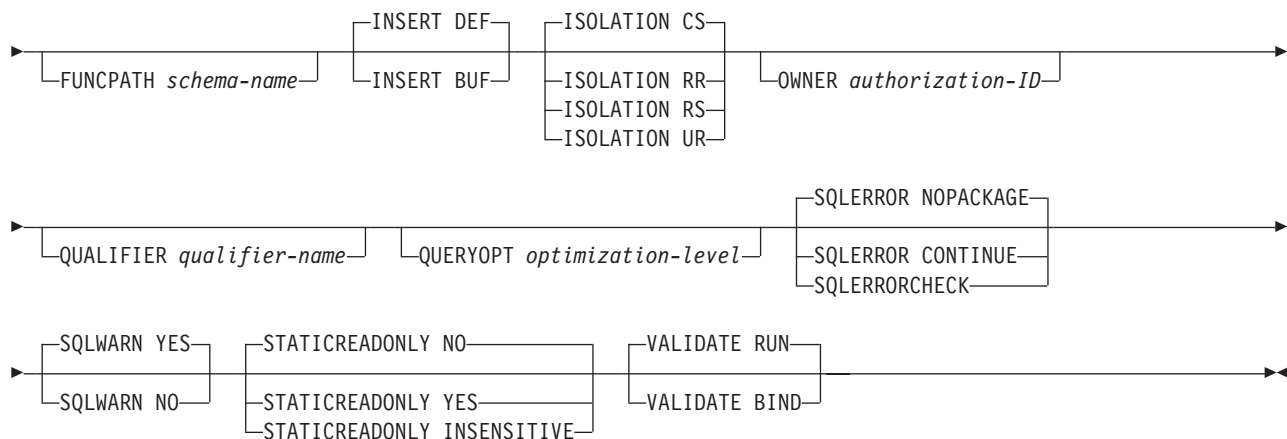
FUNCPATH *schema-name*

INSERT DEF
INSERT BUF

ISOLATION CS
ISOLATION RR
ISOLATION RS
ISOLATION UR

OWNER *authorization-ID*

QUALIFIER *qualifier-name*

QUERYOPT *optimization-level*

SQLERROR NOPACKAGE
SQLERROR CONTINUE
SQLERRORCHECK

SQLWARN YES
SQLWARN NO

STATICREADONLY NO
STATICREADONLY YES
STATICREADONLY INSENSITIVE

VALIDATE RUN
VALIDATE BIND